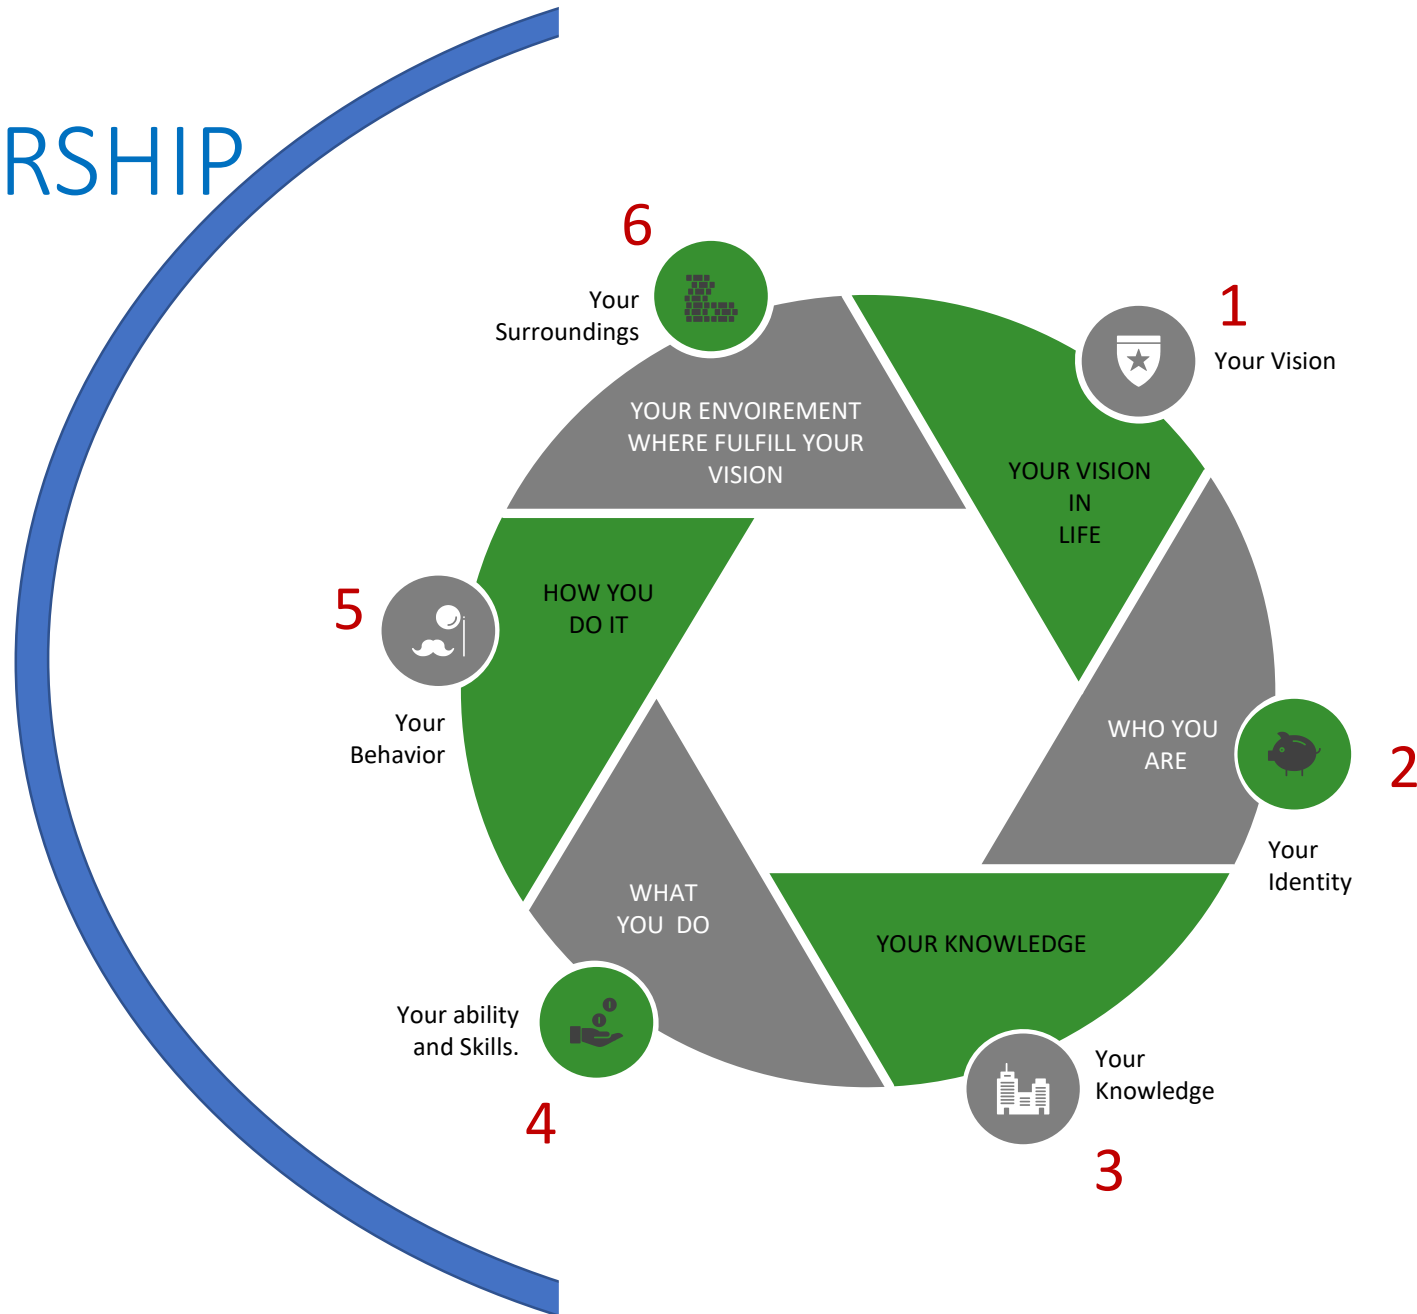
RSHIP

6
Your Surroundings

YOUR ENVOIREMENT WHERE FULFILL YOUR VISION

1
Your Vision

YOUR VISION IN LIFE

5

HOW YOU DO IT

Your Behavior

WHO YOU ARE

2

Your Identity

WHAT YOU DO

YOUR KNOWLEDGE

Your ability and Skills.

4

Your Knowledge

3